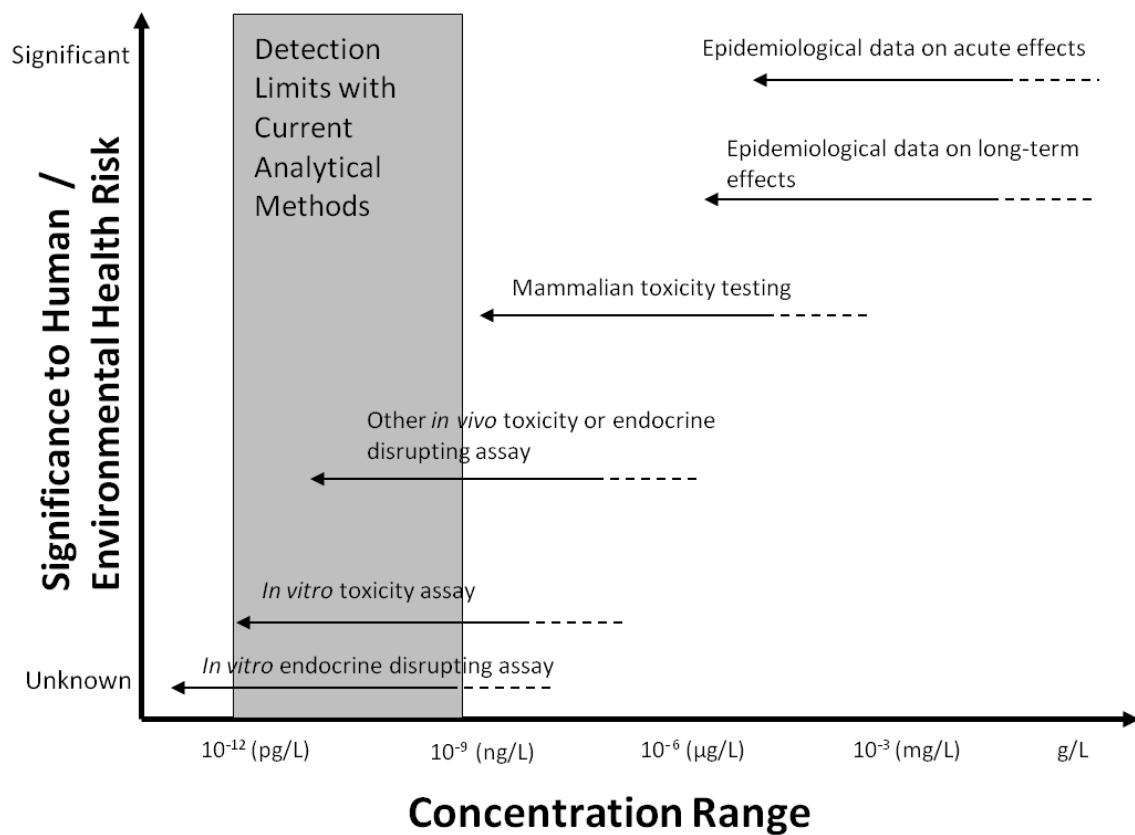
Significant

Unknown

Significance to Human / Environmental Health Risk

Detection Limits with Current Analytical Methods

Epidemiological data on acute effects

Epidemiological data on long-term effects

Mammalian toxicity testing

Other *in vivo* toxicity or endocrine disrupting assay

*In vitro* toxicity assay

*In vitro* endocrine disrupting assay

$10^{-12}$ (pg/L)

$10^{-9}$ (ng/L)

$10^{-6}$ (μg/L)

$10^{-3}$ (mg/L)

g/L

Concentration Range